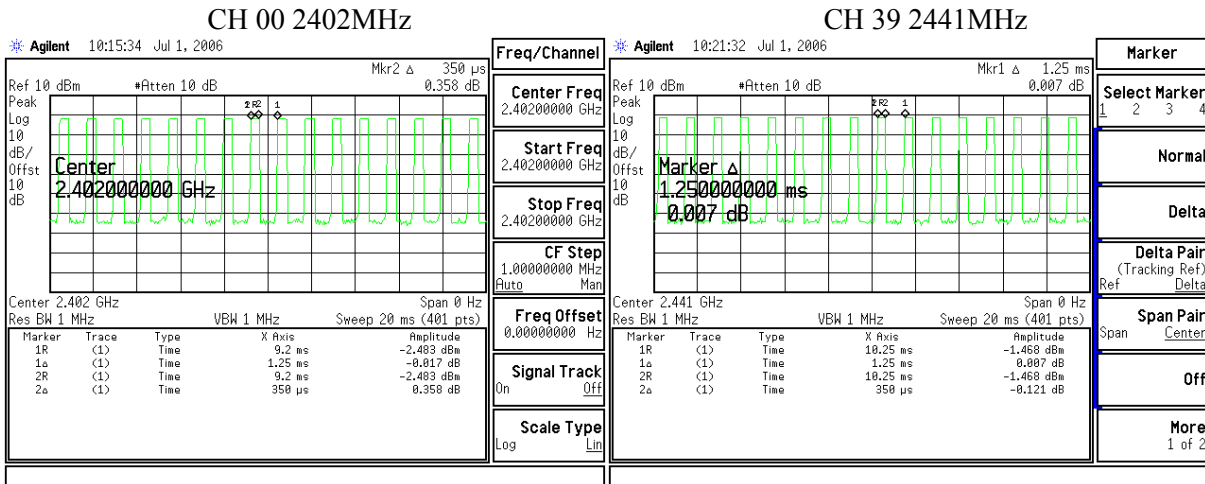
CH 00 2402MHz

Agilent 10:15:34 Jul 1, 2006

Mkr2 Δ 350 μs
Ref 10 dBm #Atten 10 dB 0.358 dB
Peak
Log
10
dB/
Offst
10
dB

2R2 1

Center
2.402000000 GHz

Center 2.402 GHz Span 0 Hz
Res BW 1 MHz VBW 1 MHz Sweep 20 ms (401 pts)

| Marker | Trace | Type | X Axis | Amplitude |
|---|---|---|---|---|
| 1R | (1) | Time | 9.2 ms | -2.483 dBm |
| 1Δ | (1) | Time | 1.25 ms | -0.017 dB |
| 2R | (1) | Time | 9.2 ms | -2.483 dBm |
| 2Δ | (1) | Time | 350 μs | 0.358 dB |

Freq/Channel

Center Freq
2.40200000 GHz

Start Freq
2.40200000 GHz

Stop Freq
2.40200000 GHz

CF Step
1.00000000 MHz
Auto Man

Freq Offset
0.00000000 Hz

Signal Track
On Off

Scale Type
Log Lin

CH 39 2441MHz

Agilent 10:21:32 Jul 1, 2006

Mkr1 Δ 1.25 ms
Ref 10 dBm #Atten 10 dB 0.007 dB
Peak
Log
10
dB/
Offst
10
dB

2R2 1

Marker Δ
1.250000000 ms
0.007 dB

Center 2.441 GHz Span 0 Hz
Res BW 1 MHz VBW 1 MHz Sweep 20 ms (401 pts)

| Marker | Trace | Type | X Axis | Amplitude |
|---|---|---|---|---|
| 1R | (1) | Time | 10.25 ms | -1.468 dBm |
| 1Δ | (1) | Time | 1.25 ms | 0.007 dB |
| 2R | (1) | Time | 10.25 ms | -1.468 dBm |
| 2Δ | (1) | Time | 350 μs | -0.121 dB |

Marker

Select Marker
1 2 3 4

Normal

Delta

Delta Pair
(Tracking Ref)
Ref Delta

Span Pair
Span Center

Off

More
1 of 2